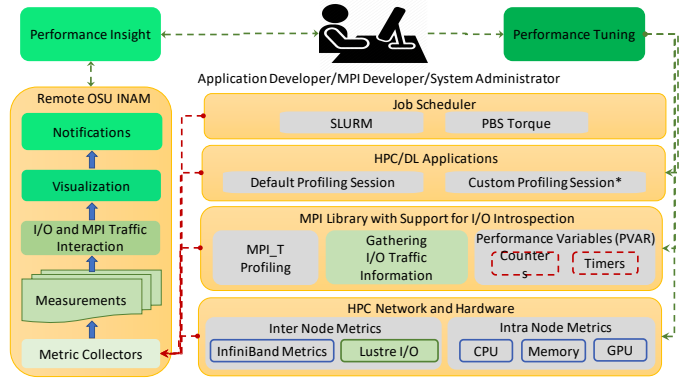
Performance Insight

Performance Tuning

Application Developer/MPI Developer/System Administrator

Remote OSU INAM

Notifications

Visualization

I/O and MPI Traffic Interaction

Measurements

Metric Collectors

Job Scheduler

SLURM

PBS Torque

HPC/DL Applications

Default Profiling Session

Custom Profiling Session*

MPI Library with Support for I/O Introspection

MPI_T Profiling

Gathering I/O Traffic Information

Performance Variables (PVAR)

Counters

Timers

HPC Network and Hardware

Inter Node Metrics

InfiniBand Metrics

Lustre I/O

Intra Node Metrics

CPU

Memory

GPU